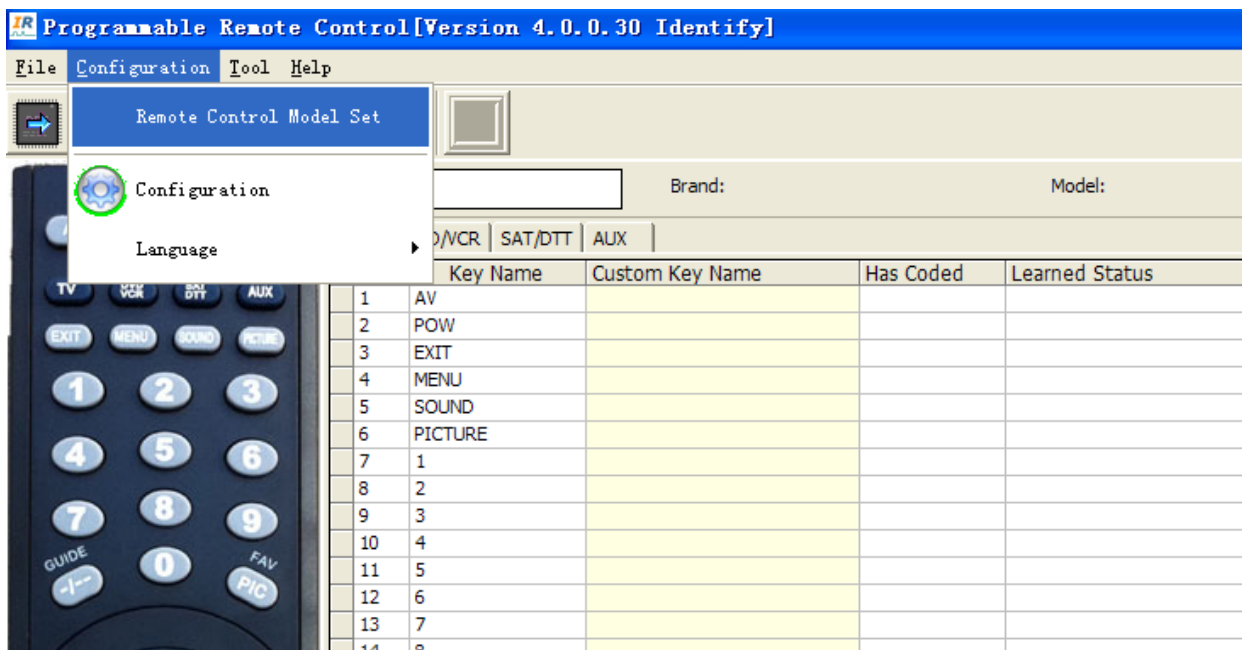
IR Programmable Remote Control[Version 4.0.0.30 Identify]

File Configuration Tool Help

Remote Control Model Set

Configuration

Language

Brand: Model:

D/VCR | SAT/DTT | AUX

TV DVD VCR SAT DTT AUX
EXIT MENU SOUND PICTURE
1 2 3
4 5 6
7 8 9
GUIDE -/-- 0 FAV PIC

| | Key Name | Custom Key Name | Has Coded | Learned Status |
|---|---|---|---|---|
| 1 | AV | | | |
| 2 | POW | | | |
| 3 | EXIT | | | |
| 4 | MENU | | | |
| 5 | SOUND | | | |
| 6 | PICTURE | | | |
| 7 | 1 | | | |
| 8 | 2 | | | |
| 9 | 3 | | | |
| 10 | 4 | | | |
| 11 | 5 | | | |
| 12 | 6 | | | |
| 13 | 7 | | | |
| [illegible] | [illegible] | | | |